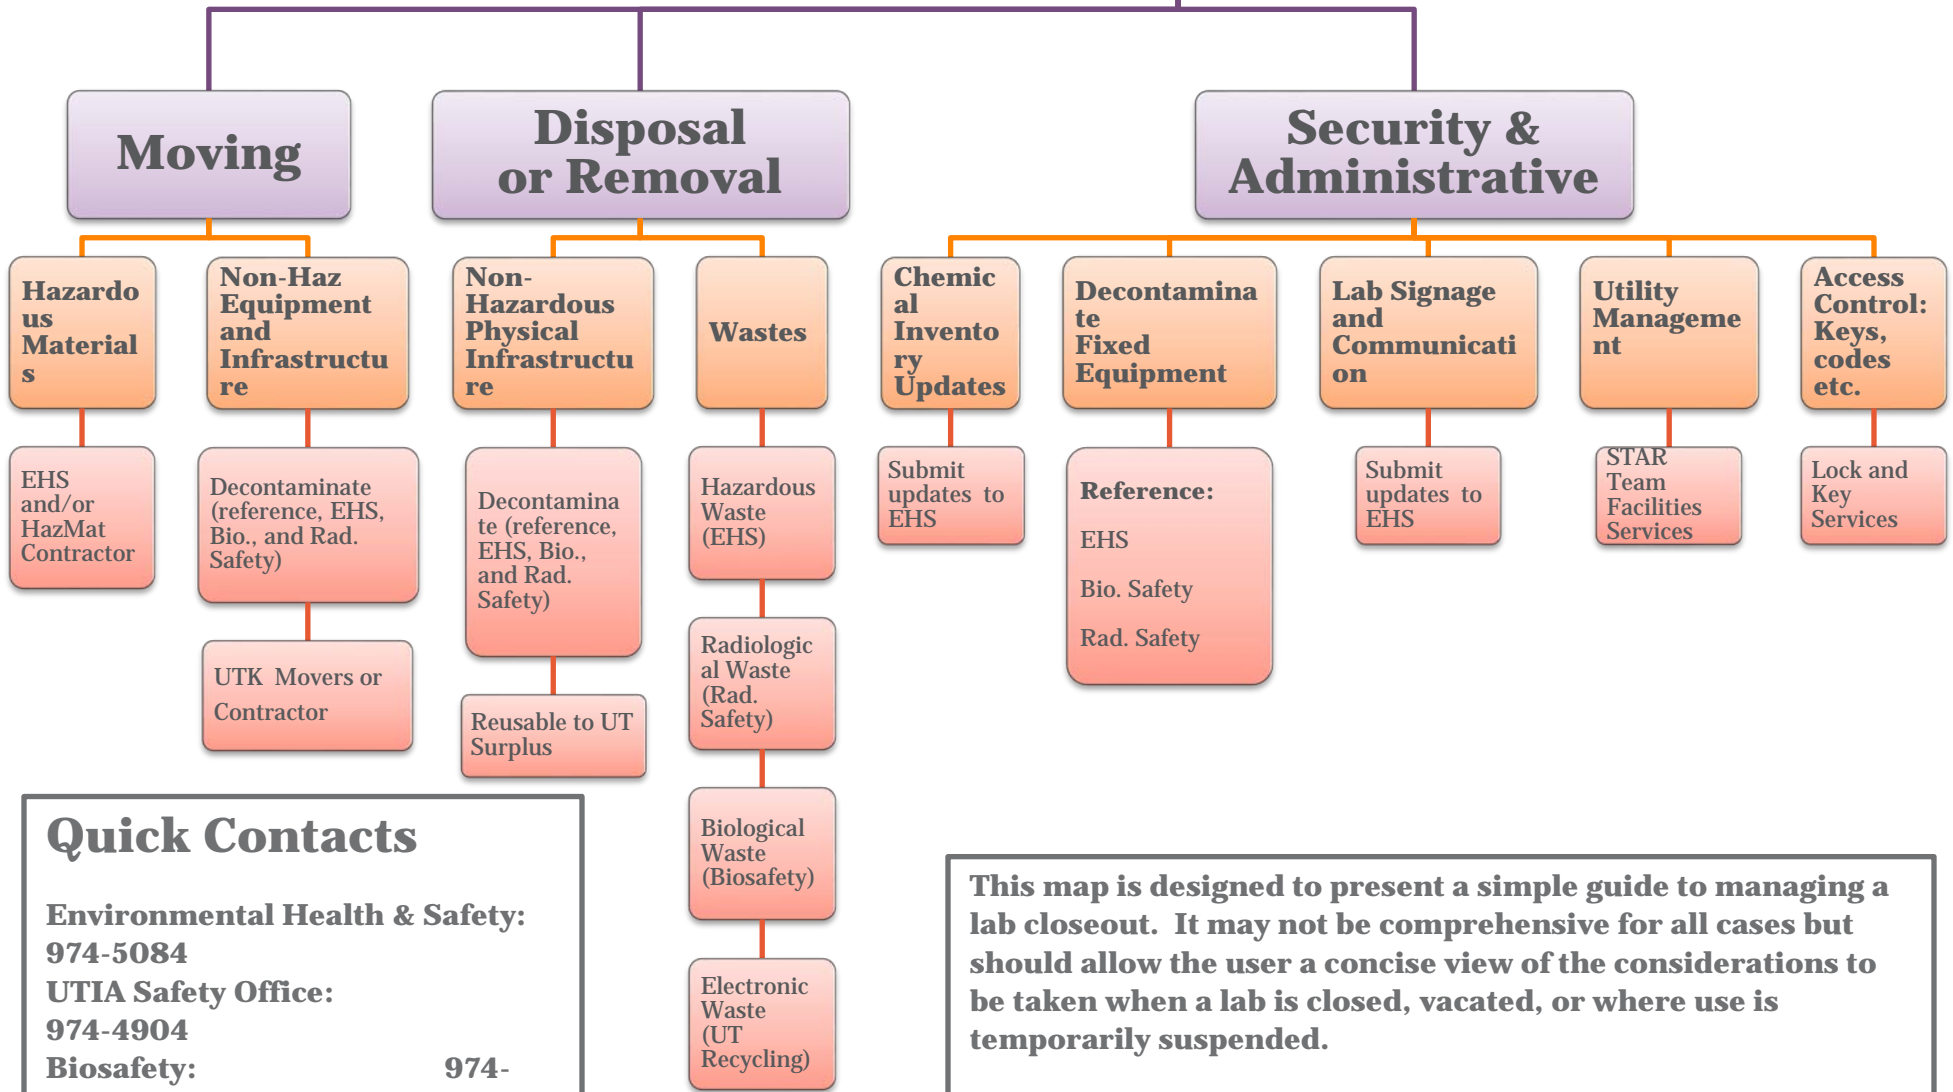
Moving

Disposal or Removal

Security & Administrative

Hazardous Materials

EHS and/or HazMat Contractor

Non-Haz Equipment and Infrastructure

Decontaminate (reference, EHS, Bio., and Rad. Safety)

UTK Movers or Contractor

Non-Hazardous Physical Infrastructure

Decontaminate (reference, EHS, Bio., and Rad. Safety)

Reusable to UT Surplus

Wastes

Hazardous Waste (EHS)

Radiological Waste (Rad. Safety)

Biological Waste (Biosafety)

Electronic Waste (UT Recycling)

Chemical Inventory Updates

Submit updates to EHS

Decontaminate Fixed Equipment

Reference:

EHS

Bio. Safety

Rad. Safety

Lab Signage and Communication

Submit updates to EHS

Utility Management

STAR Team Facilities Services

Access Control: Keys, codes etc.

Lock and Key Services

Quick Contacts

Environmental Health & Safety: 974-5084
UTIA Safety Office: 974-4904
Biosafety: 974-

This map is designed to present a simple guide to managing a lab closeout. It may not be comprehensive for all cases but should allow the user a concise view of the considerations to be taken when a lab is closed, vacated, or where use is temporarily suspended.